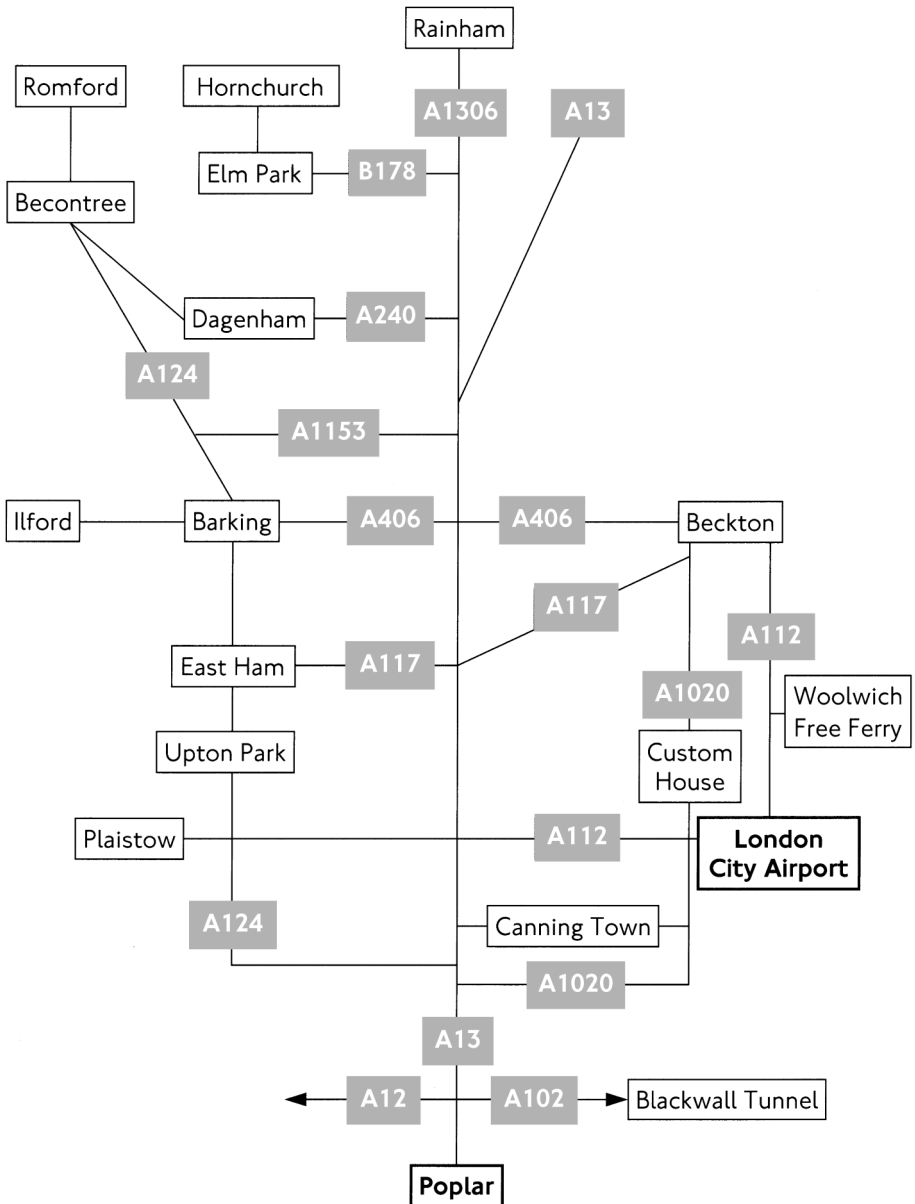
Rainham
Romford
Hornchurch
A1306
A13
Elm Park
B178
Becontree
Dagenham
A240
A124
A1153
Ilford
Barking
A406
A406
Beckton
A117
A112
East Ham
A117
A1020
Woolwich Free Ferry
Upton Park
Custom House
Plaistow
A112
London City Airport
A124
Canning Town
A1020
A13
A12
A102
Blackwall Tunnel
Poplar